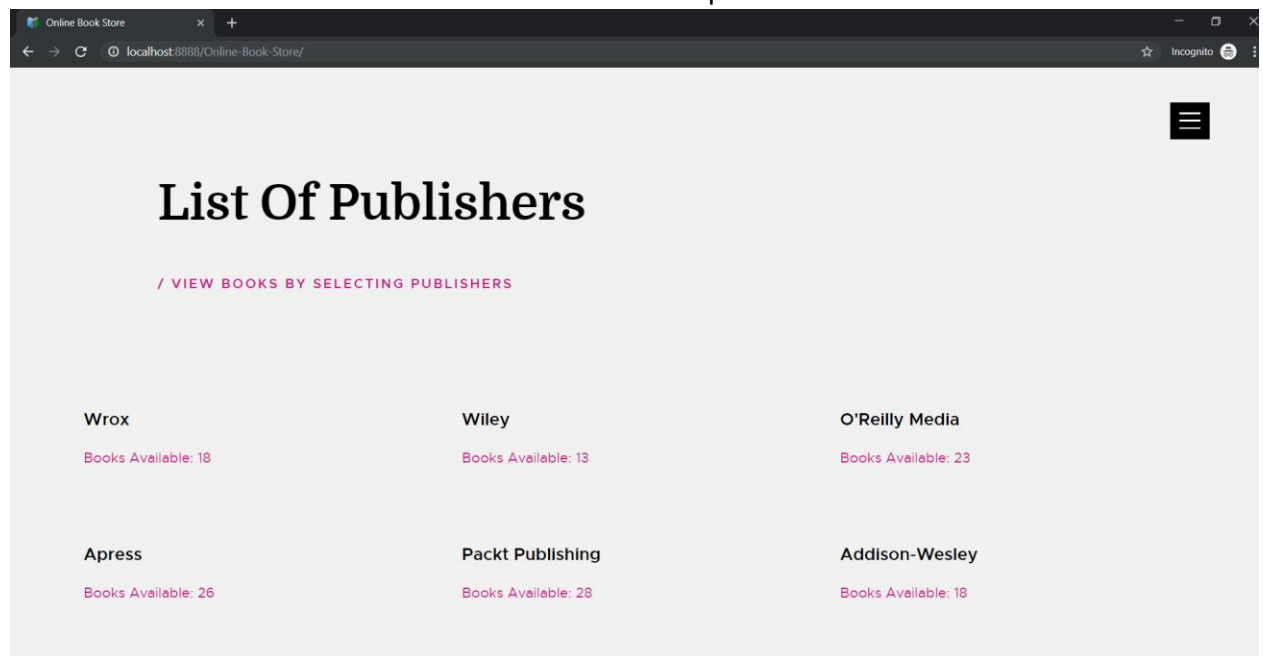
Online Book Store

localhost:8888/Online-Book-Store/

Incognito

List Of Publishers

/ VIEW BOOKS BY SELECTING PUBLISHERS

Wrox

Books Available: 18

Wiley

Books Available: 13

O'Reilly Media

Books Available: 23

Apress

Books Available: 26

Packt Publishing

Books Available: 28

Addison-Wesley

Books Available: 18